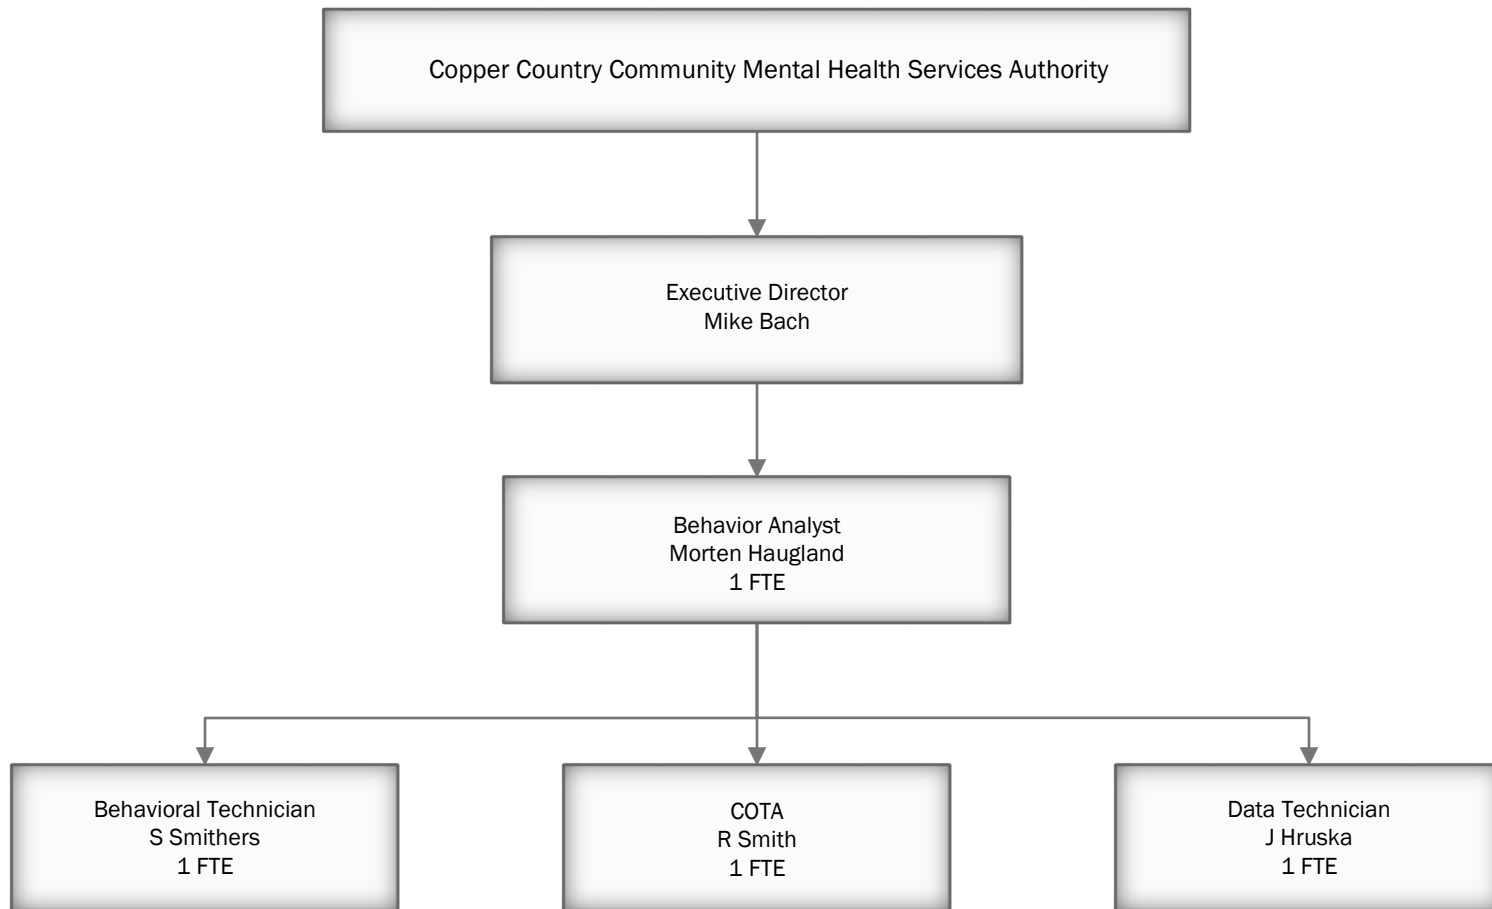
Copper Country Community Mental Health Services Authority

Executive Director
Mike Bach

Behavior Analyst
Morten Haugland
1 FTE

Behavioral Technician
S Smithers
1 FTE

COTA
R Smith
1 FTE

Data Technician
J Hruska
1 FTE